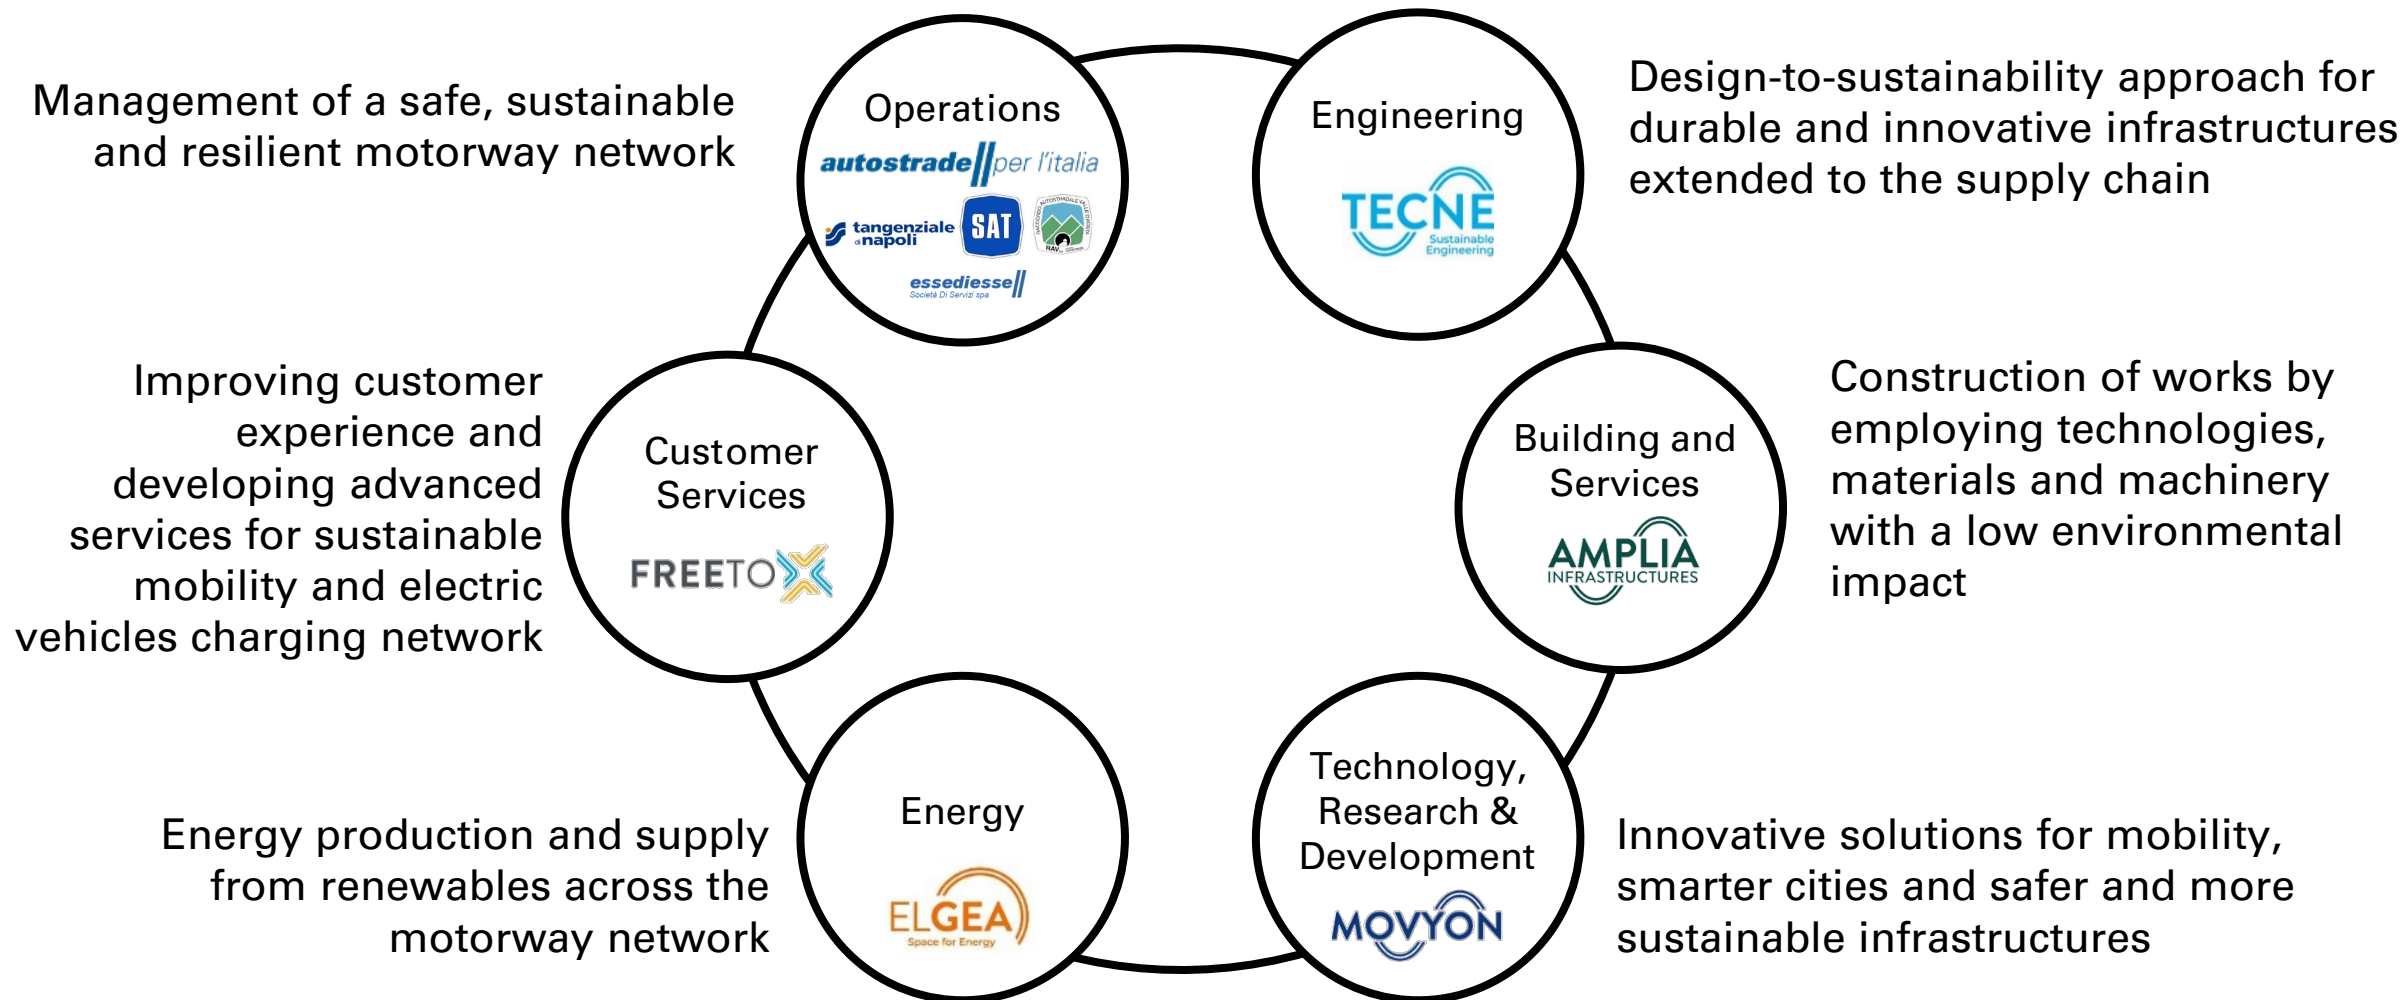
Management of a safe, sustainable and resilient motorway network

Operations
autostrade per l'italia
tangenziale di napoli
SAT
RAV
essediesse Società Di Servizi spa

Engineering
TECNE Sustainable Engineering

Design-to-sustainability approach for durable and innovative infrastructures extended to the supply chain

Improving customer experience and developing advanced services for sustainable mobility and electric vehicles charging network

Customer Services
FREETO X

Building and Services
AMPLIA INFRASTRUCTURES

Construction of works by employing technologies, materials and machinery with a low environmental impact

Energy production and supply from renewables across the motorway network

Energy
ELGEA Space for Energy

Technology, Research & Development
MOVYON

Innovative solutions for mobility, smarter cities and safer and more sustainable infrastructures